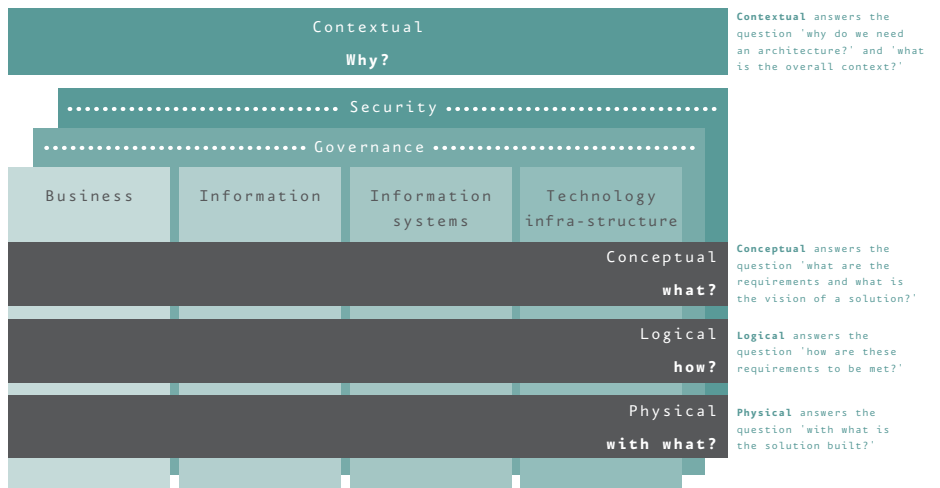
Contextual
Why?

Contextual answers the question 'why do we need an architecture?' and 'what is the overall context?'

Security

Governance

Business

Information

Information systems

Technology infra-structure

Conceptual
what?

Conceptual answers the question 'what are the requirements and what is the vision of a solution?'

Logical
how?

Logical answers the question 'how are these requirements to be met?'

Physical
with what?

Physical answers the question 'with what is the solution built?'